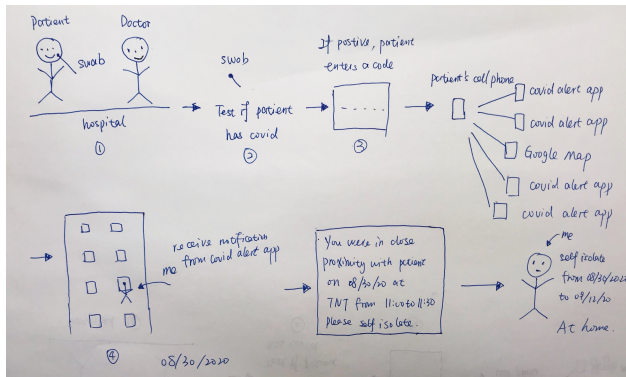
Patient
Doctor
swab
hospital
①

swab
Test if patient has covid
②

If positive, patient enters a code
③

patient's cell phone
covid alert app
covid alert app
Google map
covid alert app
covid alert app

receive notification from covid alert app
me
④
08/30/2020

You were in close proximity with patient on 08/30/20 at TNT from 11:00 to 11:30
Please self isolate.

me
self isolate from 08/30/2020 to 09/12/20
At home.